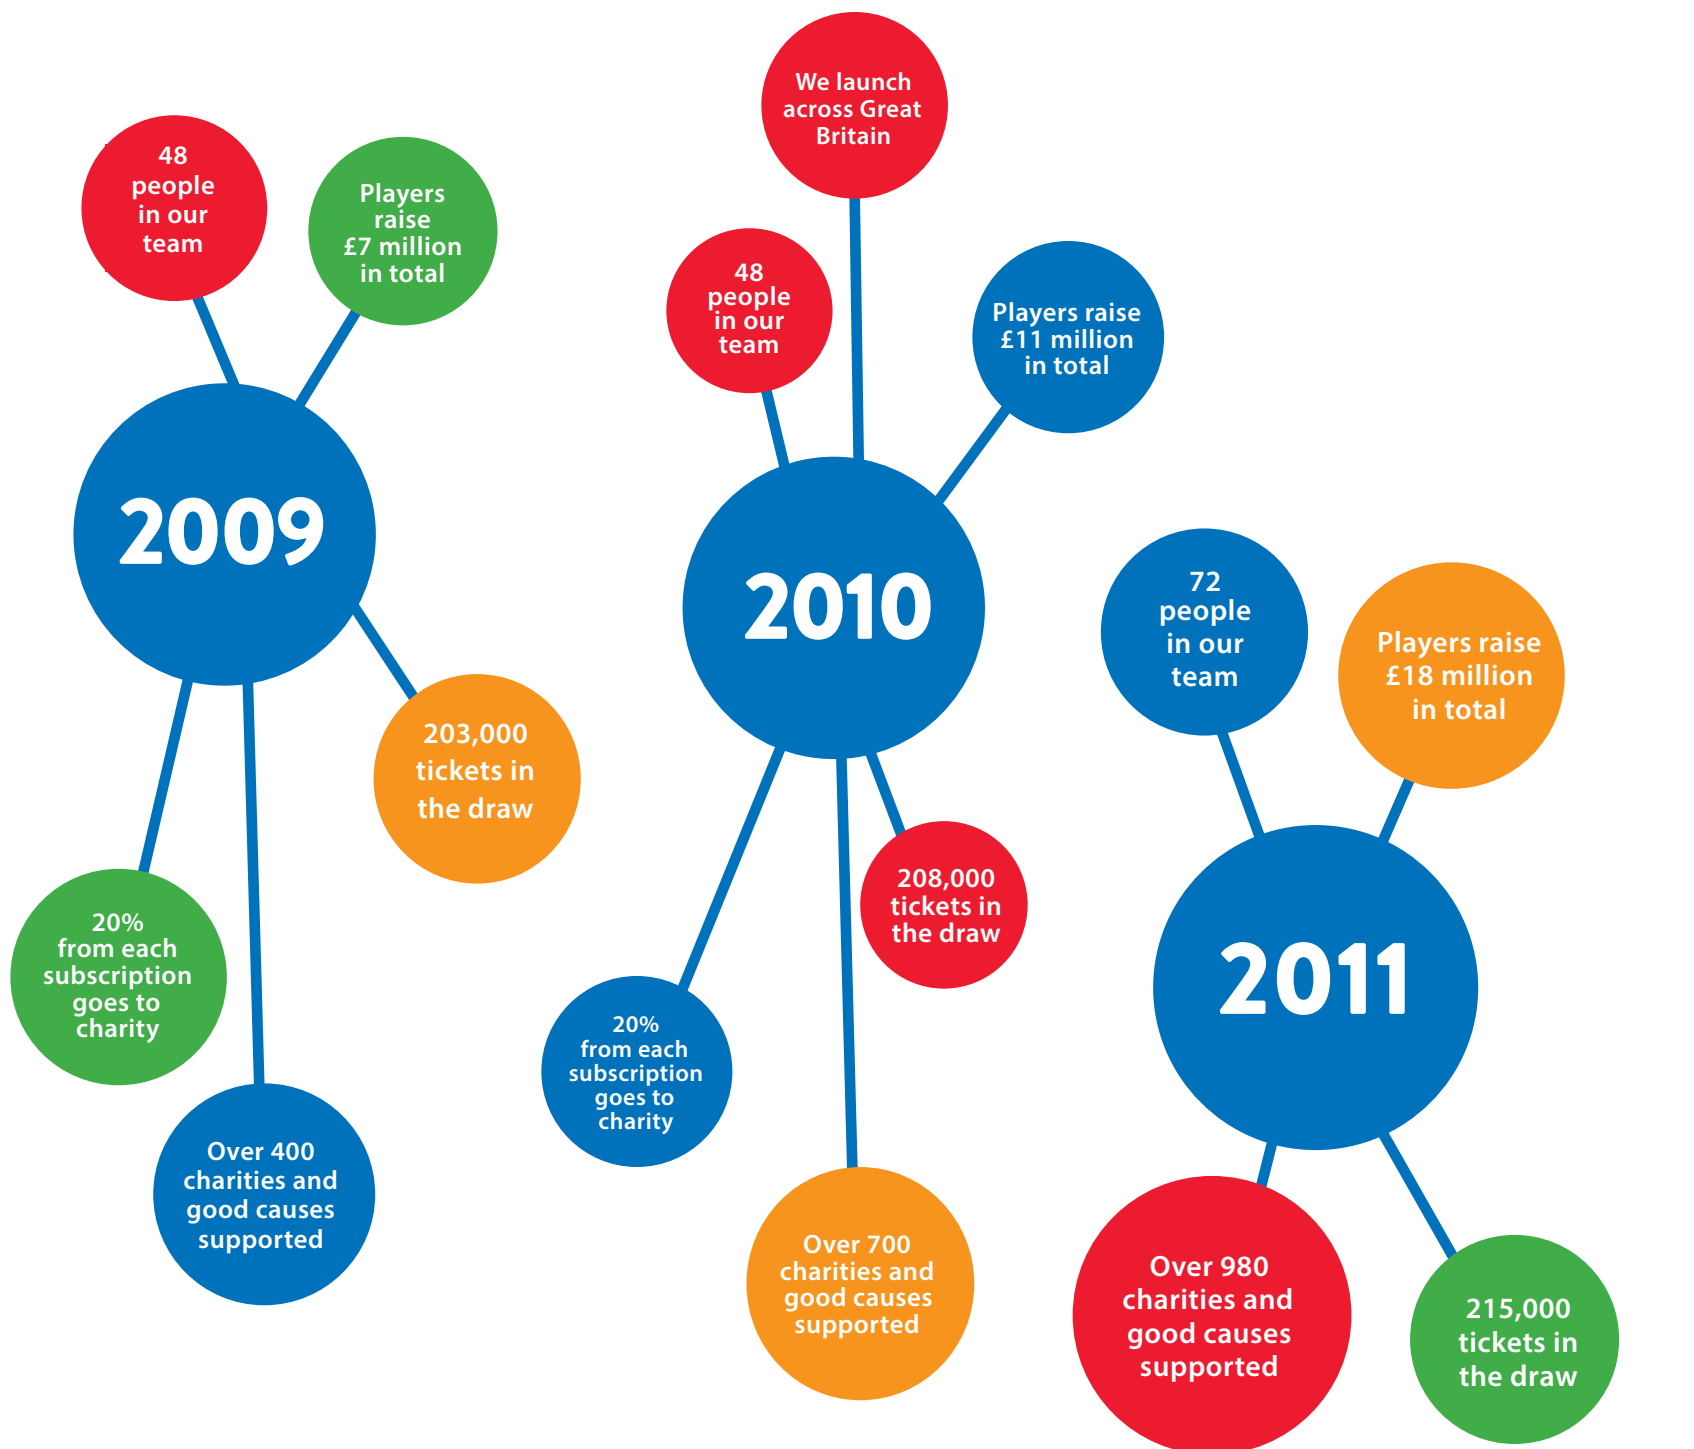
2009

48 people in our team

Players raise £7 million in total

203,000 tickets in the draw

20% from each subscription goes to charity

Over 400 charities and good causes supported

We launch across Great Britain

2010

48 people in our team

Players raise £11 million in total

208,000 tickets in the draw

20% from each subscription goes to charity

Over 700 charities and good causes supported

2011

72 people in our team

Players raise £18 million in total

Over 980 charities and good causes supported

215,000 tickets in the draw